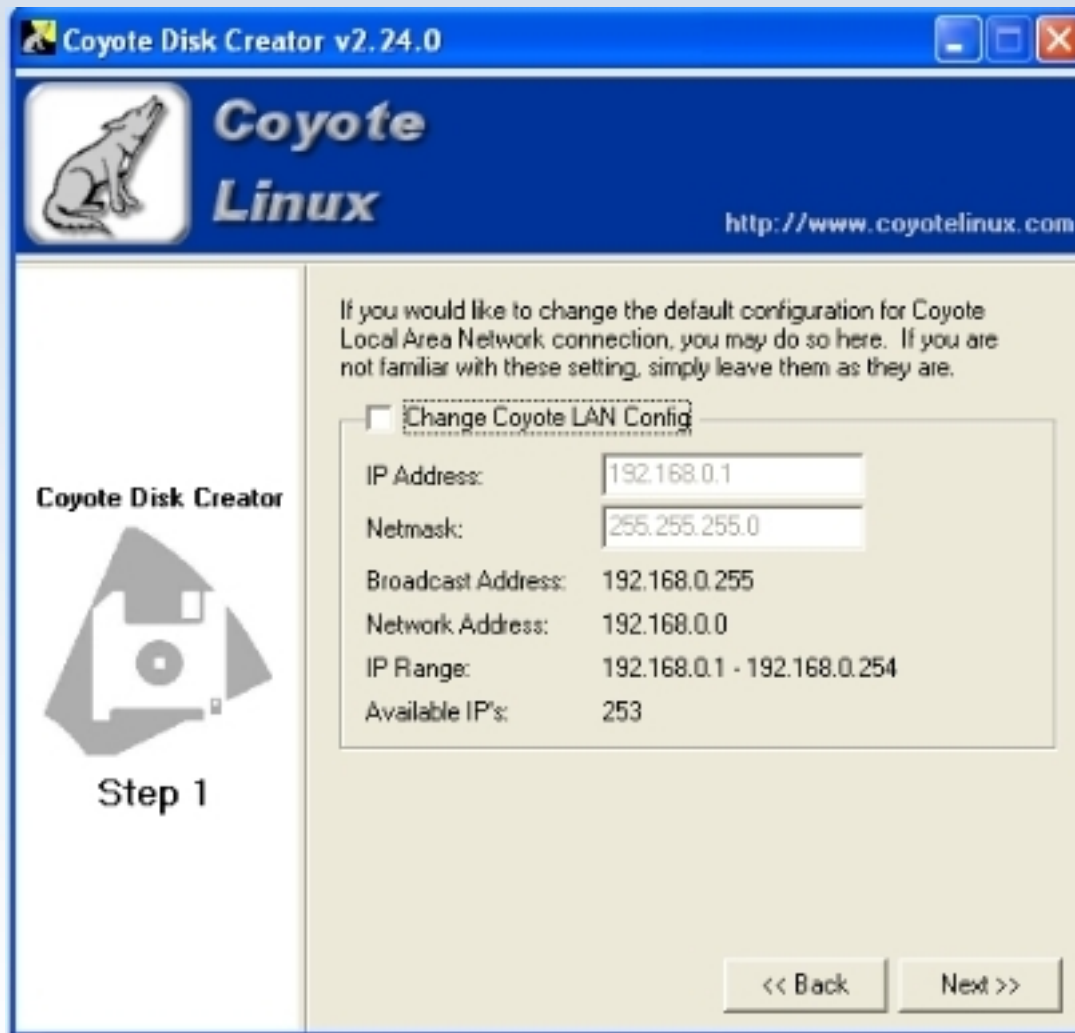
Coyote Disk Creator v2.24.0

Coyote Linux

http://www.coyotelinux.com

Coyote Disk Creator

Step 1

If you would like to change the default configuration for Coyote Local Area Network connection, you may do so here. If you are not familiar with these setting, simply leave them as they are.

Change Coyote LAN Config

IP Address: 192.168.0.1

Netmask: 255.255.255.0

Broadcast Address: 192.168.0.255

Network Address: 192.168.0.0

IP Range: 192.168.0.1 - 192.168.0.254

Available IP's: 253

<< Back

Next >>